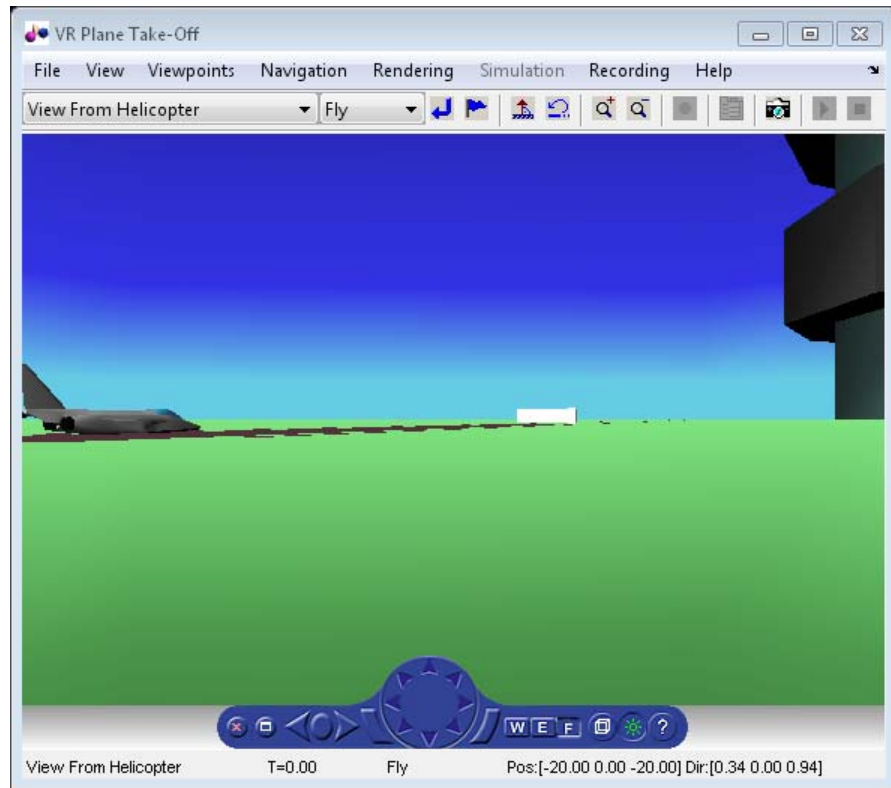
VR Plane Take-Off

File View Viewpoints Navigation Rendering Simulation Recording Help

View From Helicopter Fly

W E F ?

View From Helicopter T=0.00 Fly Pos:[-20.00 0.00 -20.00] Dir:[0.34 0.00 0.94]